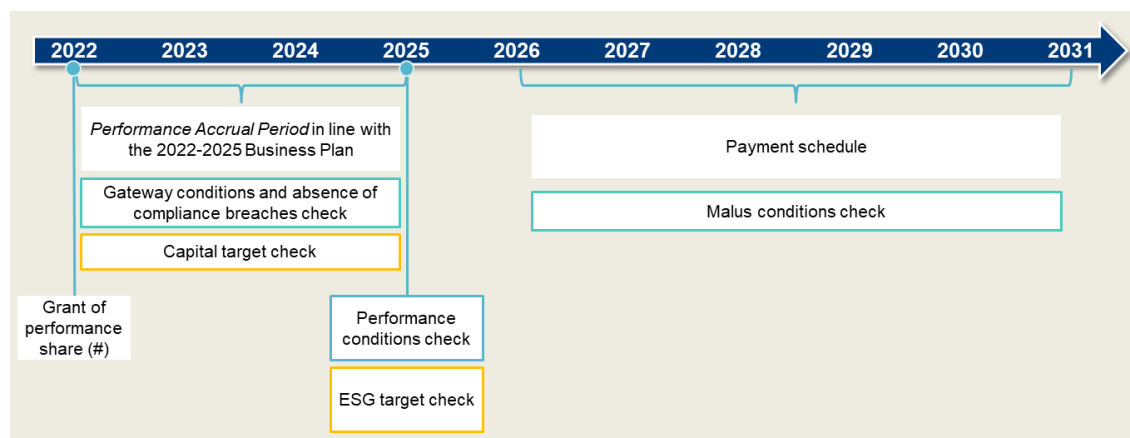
2022 2023 2024 2025 2026 2027 2028 2029 2030 2031

*Performance Accrual Period* in line with the 2022-2025 Business Plan

Gateway conditions and absence of compliance breaches check

Capital target check

Grant of performance share (#)

Performance conditions check

ESG target check

Payment schedule

Malus conditions check